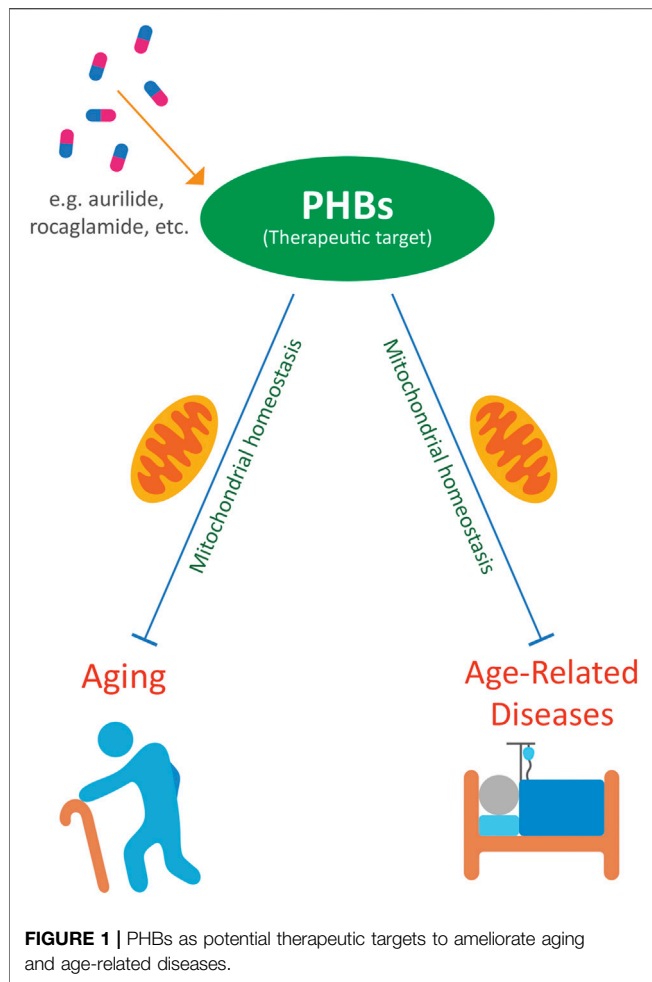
e.g. aurilide, rocaglamide, etc.

PHBs
(Therapeutic target)

Mitochondrial homeostasis

Mitochondrial homeostasis

Aging

Age-Related Diseases

**FIGURE 1 |** PHBs as potential therapeutic targets to ameliorate aging and age-related diseases.